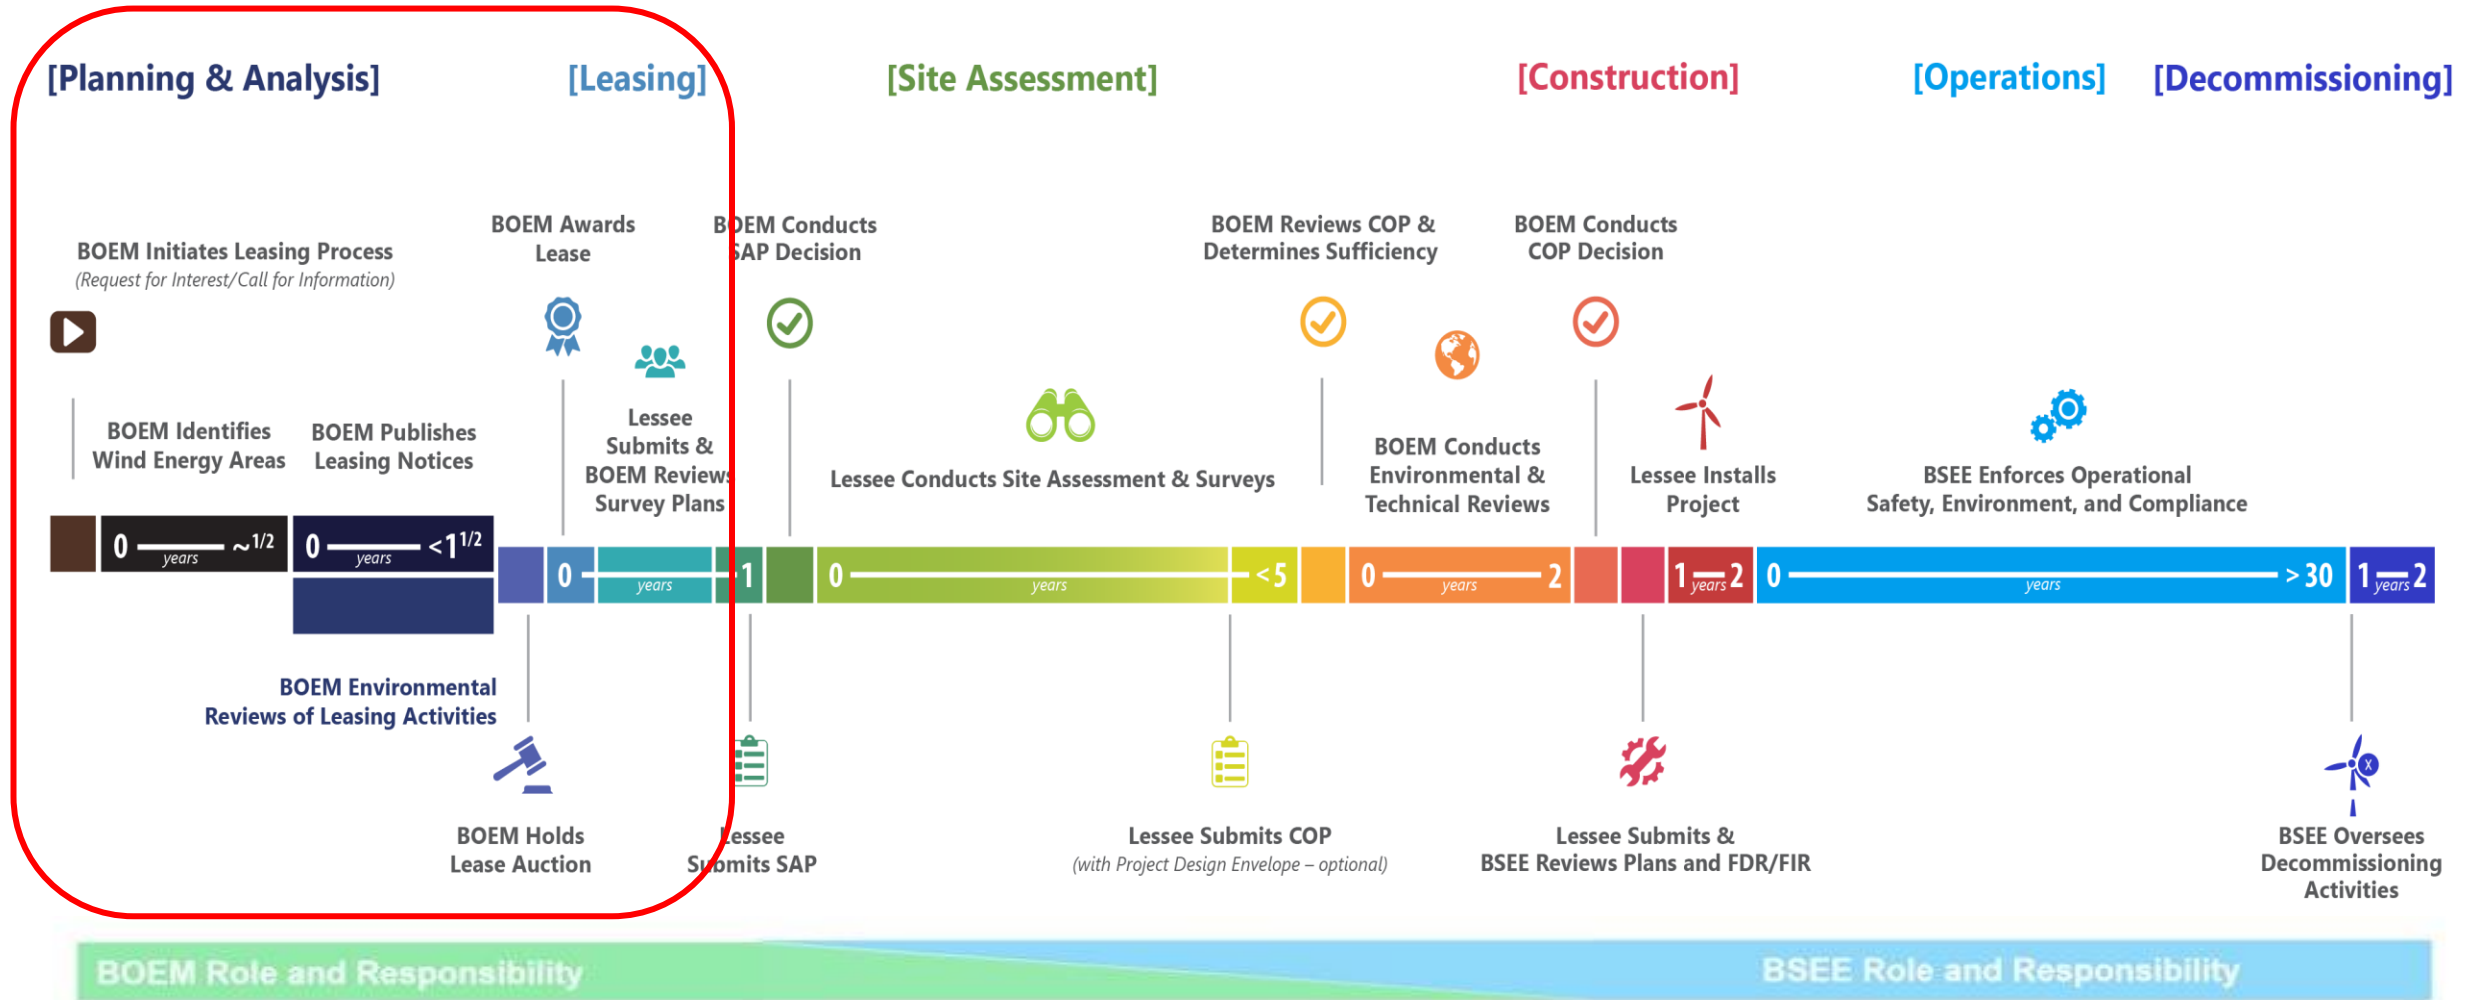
[Planning & Analysis] [Leasing] [Site Assessment] [Construction] [Operations] [Decommissioning]

BOEM Initiates Leasing Process
(Request for Interest/Call for Information)

BOEM Awards Lease

BOEM Conducts SAP Decision

BOEM Reviews COP & Determines Sufficiency

BOEM Conducts COP Decision

BOEM Identifies Wind Energy Areas

BOEM Publishes Leasing Notices

Lessee Submits & BOEM Reviews Survey Plans

Lessee Conducts Site Assessment & Surveys

BOEM Conducts Environmental & Technical Reviews

Lessee Installs Project

BSEE Enforces Operational Safety, Environment, and Compliance

0 years ~1/2

0 years <1 1/2

0 years 1

0 years <5

0 years 2

1 years 2

0 years >30

1 years 2

BOEM Environmental Reviews of Leasing Activities

BOEM Holds Lease Auction

Lessee Submits SAP

Lessee Submits COP
(with Project Design Envelope – optional)

Lessee Submits & BSEE Reviews Plans and FDR/FIR

BSEE Oversees Decommissioning Activities

BOEM Role and Responsibility

BSEE Role and Responsibility